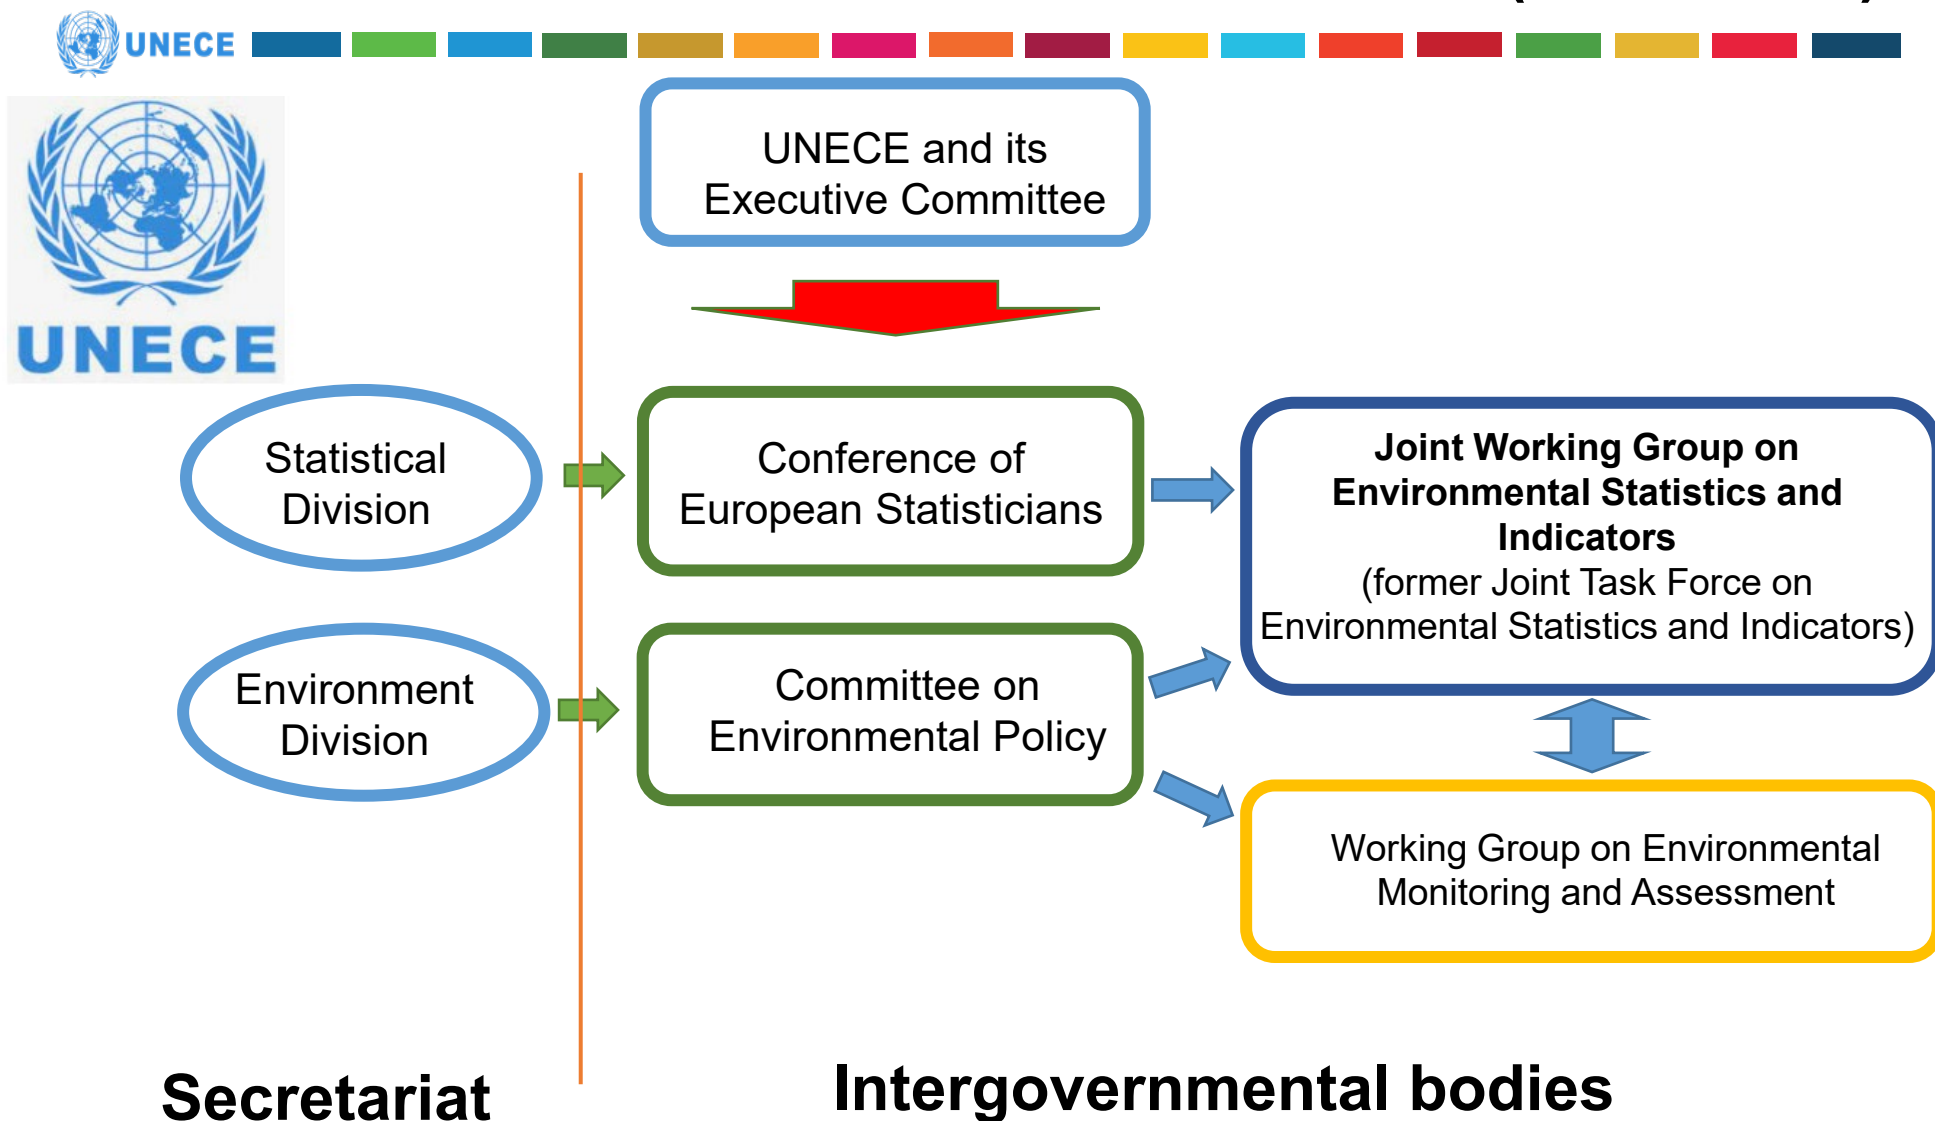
UNECE

UNECE

UNECE and its Executive Committee

Statistical Division

Conference of European Statisticians

Joint Working Group on Environmental Statistics and Indicators
(former Joint Task Force on Environmental Statistics and Indicators)

Environment Division

Committee on Environmental Policy

Working Group on Environmental Monitoring and Assessment

Secretariat

Intergovernmental bodies